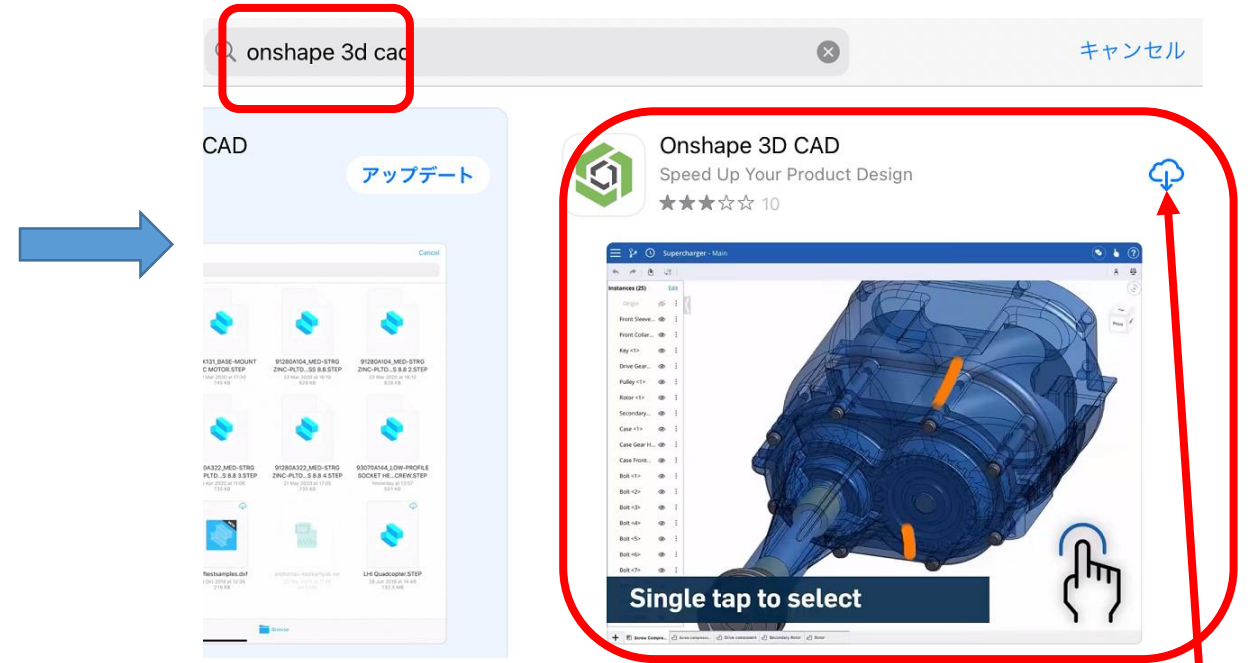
onshape 3d cad

キャンセル

CAD

アップデート

Cancel

K131_BASE-MOUNT C MOTOR.STEP

91280A104_MED-STRG ZINC-PLTD...SS 8.8 STEP

91280A104_MED-STRG ZINC-PLTD...S 8.8 2.STEP

0A322_MED-STRG PLTD...S 8.8 3.STEP

91280A322_MED-STRG ZINC-PLTD...S 8.8 4.STEP

93070A144_LOW-PROFILE SOCKET HE...CREW.STEP

ftestsamples.dxf

LHI Quadcopter.STEP

Browse

Onshape 3D CAD
Speed Up Your Product Design
★★★☆☆ 10

Supercharger - Main

Instances (25) Edit
Origin
Front Sleeve...
Front Collar...
Key <1>
Drive Gear...
Pulley <1>
Rotor <1>
Secondary...
Case <1>
Case Gear H...
Case Front...
Bolt <1>
Bolt <2>
Bolt <3>
Bolt <4>
Bolt <5>
Bolt <6>
Bolt <7>

Single tap to select

Screw Compre... Screw compressor Drive component Secondary Rotor Rotor